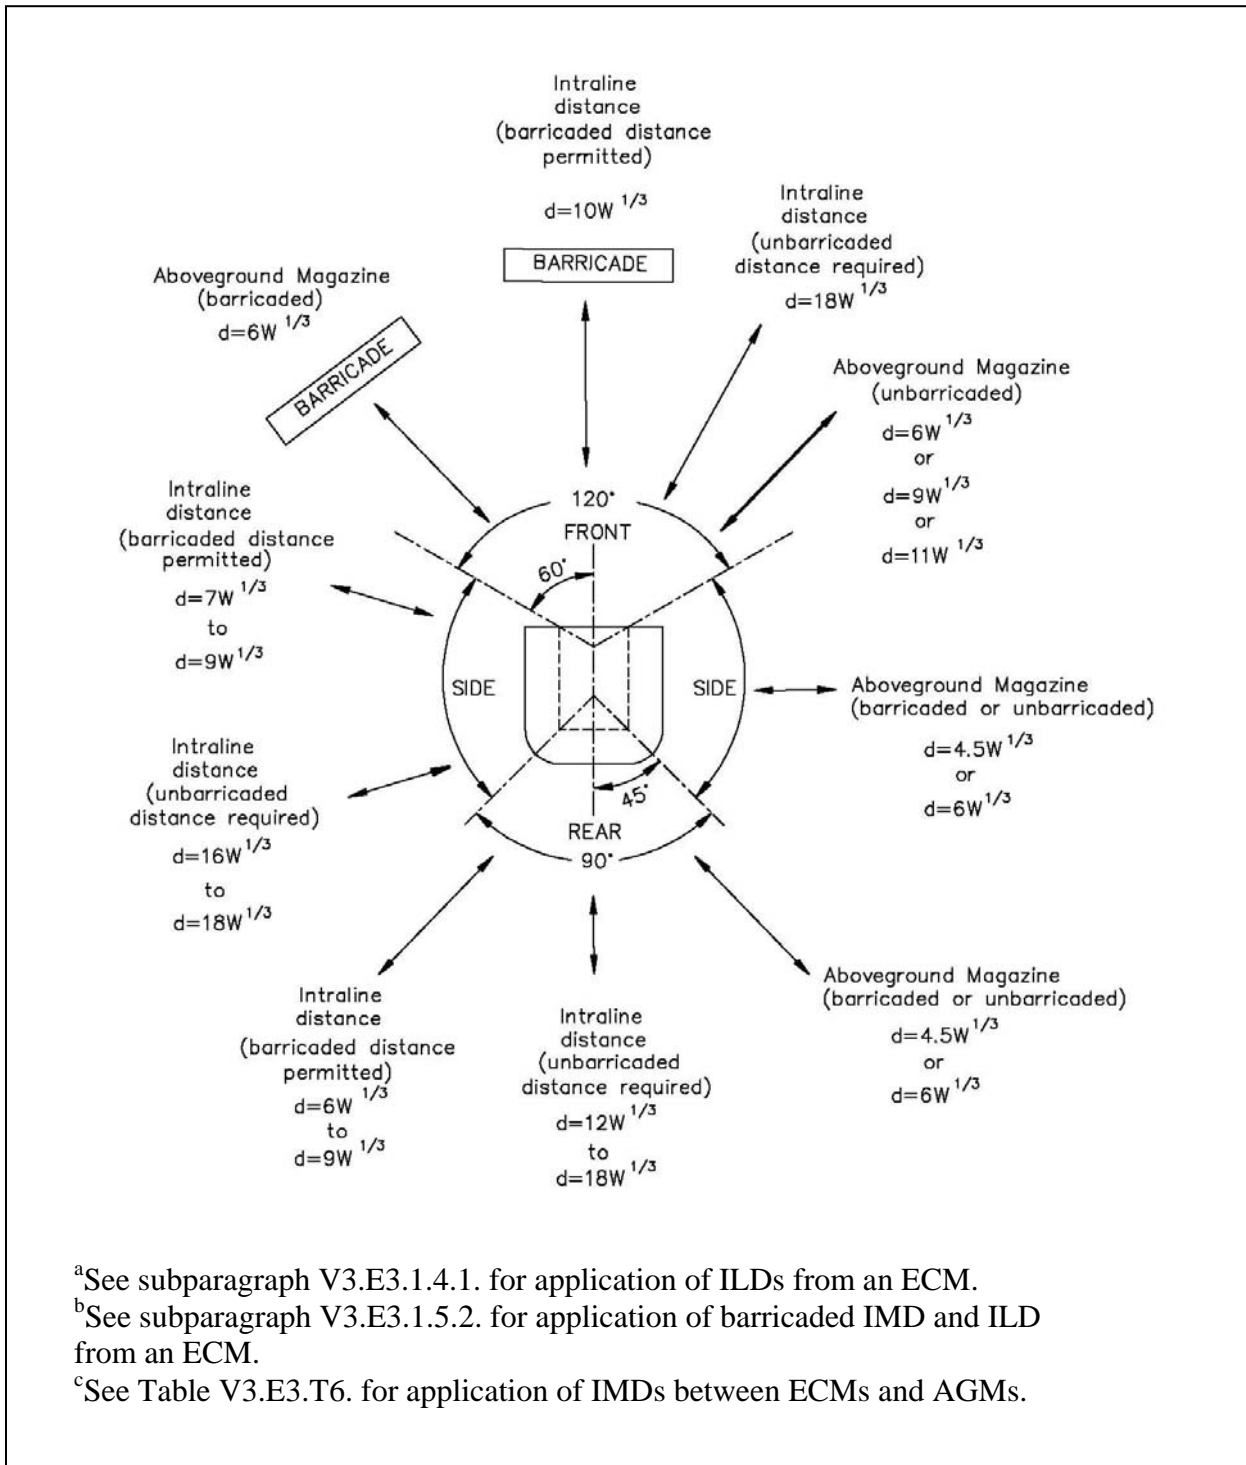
Intraline distance (barricaded distance permitted)

$d=10W^{1/3}$

BARRICADE

Intraline distance (unbarricaded distance required)

$d=18W^{1/3}$

Aboveground Magazine (barricaded)

$d=6W^{1/3}$

BARRICADE

Aboveground Magazine (unbarricaded)

$d=6W^{1/3}$

or

$d=9W^{1/3}$

or

$d=11W^{1/3}$

Intraline distance (barricaded distance permitted)

$d=7W^{1/3}$

to

$d=9W^{1/3}$

120°

FRONT

60°

SIDE

SIDE

Aboveground Magazine (barricaded or unbarricaded)

$d=4.5W^{1/3}$

or

$d=6W^{1/3}$

Intraline distance (unbarricaded distance required)

$d=16W^{1/3}$

to

$d=18W^{1/3}$

45°

REAR

90°

Intraline distance (barricaded distance permitted)

$d=6W^{1/3}$

to

$d=9W^{1/3}$

Intraline distance (unbarricaded distance required)

$d=12W^{1/3}$

to

$d=18W^{1/3}$

Aboveground Magazine (barricaded or unbarricaded)

$d=4.5W^{1/3}$

or

$d=6W^{1/3}$

$^{a}$See subparagraph V3.E3.1.4.1. for application of ILDs from an ECM.
$^{b}$See subparagraph V3.E3.1.5.2. for application of barricaded IMD and ILD from an ECM.
$^{c}$See Table V3.E3.T6. for application of IMDs between ECMs and AGMs.